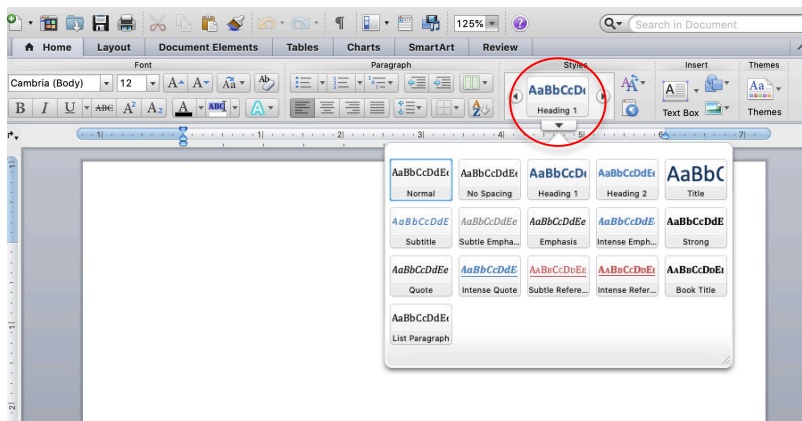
125%
Search in Document
Home
Layout
Document Elements
Tables
Charts
SmartArt
Review
Font
Paragraph
Styles
Insert
Themes
Cambria (Body)
12
AaBbCcDc
Heading 1
Text Box
Themes
Aa
AaBbCcDdEe
Normal
AaBbCcDdEe
No Spacing
AaBbCcDc
Heading 1
AaBbCcDdEe
Heading 2
AaBbC
Title
AaBbCcDdE
Subtitle
AaBbCcDdEe
Subtle Empha...
AaBbCcDdEe
Emphasis
AaBbCcDdE
Intense Emph...
AaBbCcDdE
Strong
AaBbCcDdEe
Quote
AaBbCcDdE
Intense Quote
AaBbCcDdEe
Subtle Refere...
AaBbCcDdEe
Intense Refer...
AaBbCcDdEe
Book Title
AaBbCcDdEe
List Paragraph